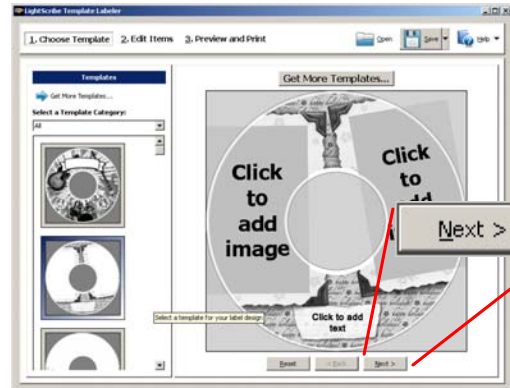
LightScribe Template Labeler

1. Choose Template 2. Edit Items 3. Preview and Print

Open Save Help

Templates

Get More Templates...

Select a Template Category:

All

Select a template for your label design

Get More Templates...

Click to add image

Click to add

Click to add text

Next >

Reset < Back Next >